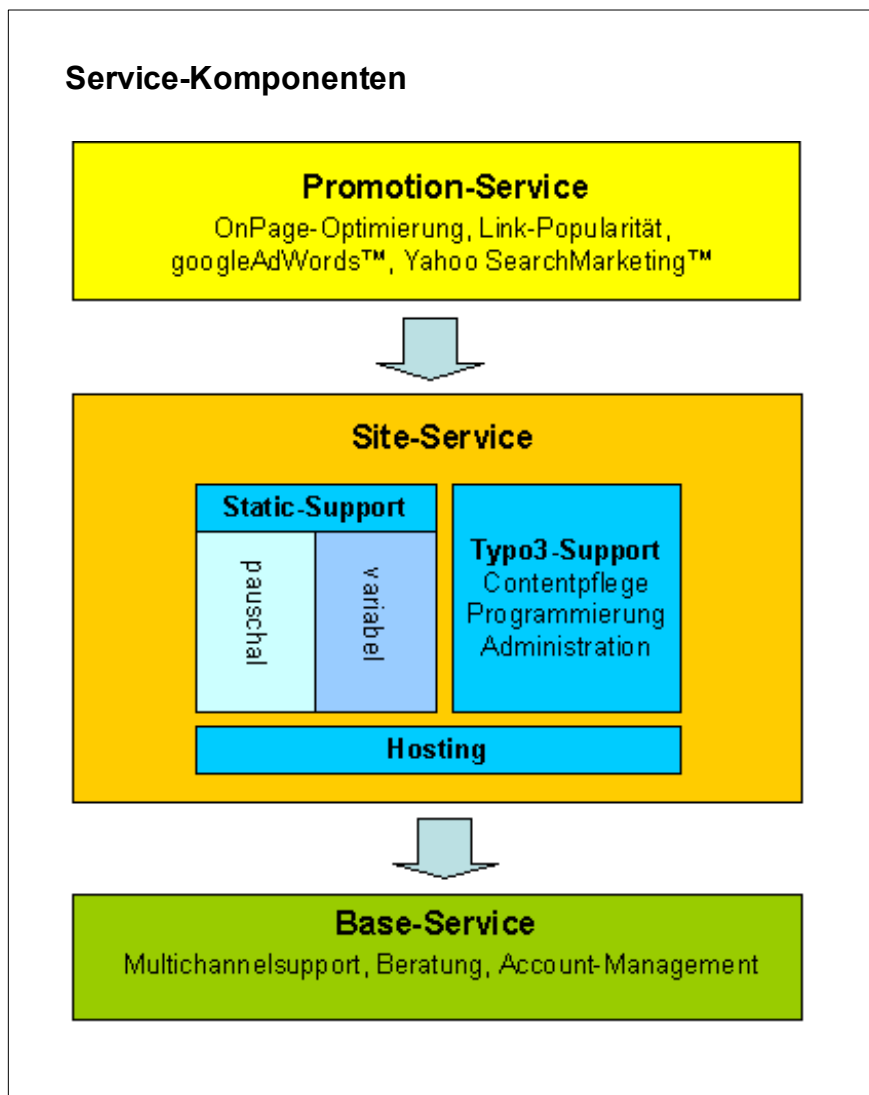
Service-Komponenten

Promotion-Service
OnPage-Optimierung, Link-Popularität, googleAdWords™, Yahoo SearchMarketing™

Site-Service

Static-Support

pauschal

variabel

Typo3-Support
Contentpflege
Programmierung
Administration

Hosting

Base-Service
Multichannelsupport, Beratung, Account-Management